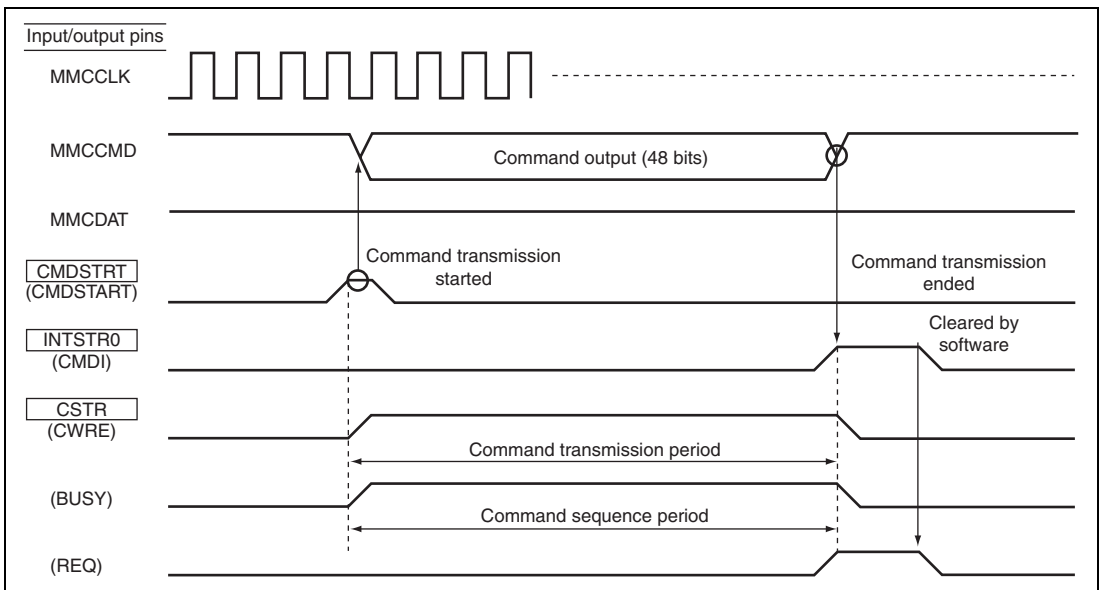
Input/output pins

MMCCLK

MMCCMD

Command output (48 bits)

MMCDAT

CMDSTRT
(CMDSTART)

Command transmission started

Command transmission ended

INTSTR0
(CMDI)

Cleared by software

CSTR
(CWRE)

Command transmission period

(BUSY)

Command sequence period

(REQ)